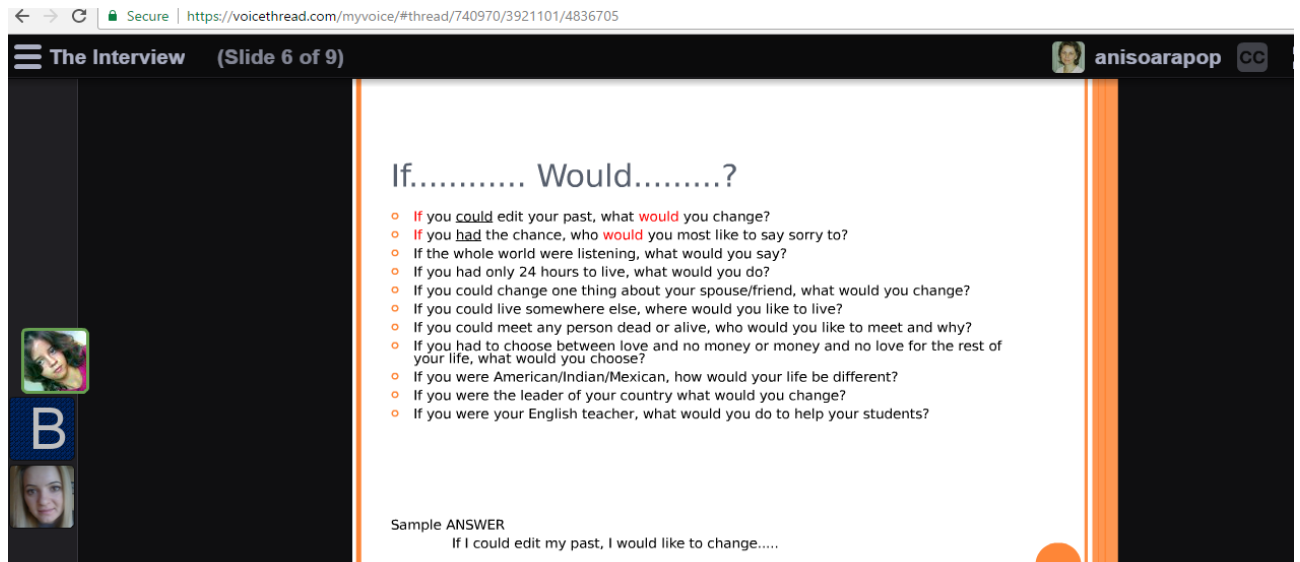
Secure | https://voicethread.com/myvoice/#thread/740970/3921101/4836705

The Interview (Slide 6 of 9)

anisoarapop CC

B

If........... Would........?

- If you could edit your past, what would you change?
- If you had the chance, who would you most like to say sorry to?
- If the whole world were listening, what would you say?
- If you had only 24 hours to live, what would you do?
- If you could change one thing about your spouse/friend, what would you change?
- If you could live somewhere else, where would you like to live?
- If you could meet any person dead or alive, who would you like to meet and why?
- If you had to choose between love and no money or money and no love for the rest of your life, what would you choose?
- If you were American/Indian/Mexican, how would your life be different?
- If you were the leader of your country what would you change?
- If you were your English teacher, what would you do to help your students?

Sample ANSWER

If I could edit my past, I would like to change.....